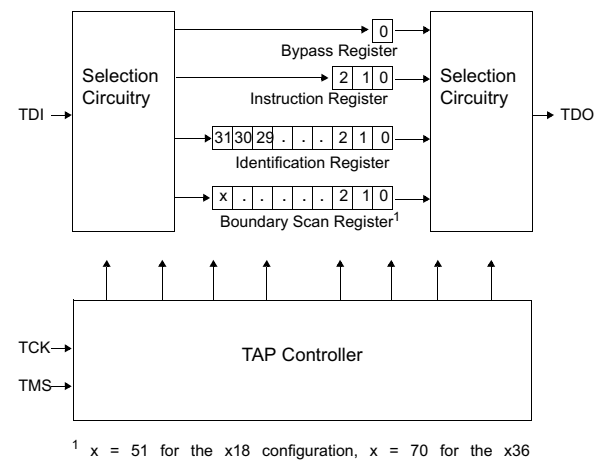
Selection Circuitry

TDI

0

Bypass Register

2 1 0

Instruction Register

31 30 29 . . . 2 1 0

Identification Register

x . . . . . 2 1 0

Boundary Scan Register$^1$

Selection Circuitry

TDO

TCK

TMS

TAP Controller

$^1$ x = 51 for the x18 configuration, x = 70 for the x36